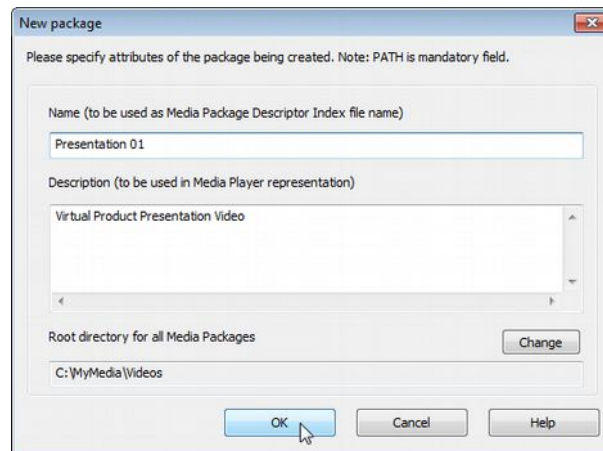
New package

Please specify attributes of the package being created. Note: PATH is mandatory field.

Name (to be used as Media Package Descriptor Index file name)

Presentation 01

Description (to be used in Media Player representation)

Virtual Product Presentation Video

Root directory for all Media Packages

Change

C:\MyMedia\Videos

OK

Cancel

Help